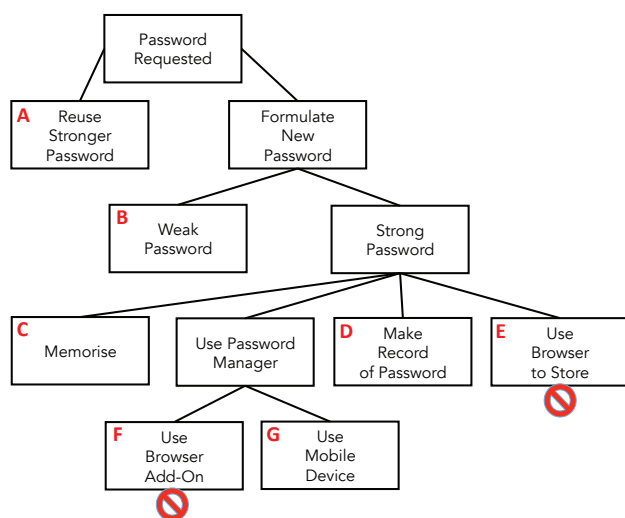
Password Requested

A Reuse Stronger Password

Formulate New Password

B Weak Password

Strong Password

C Memorise

Use Password Manager

D Make Record of Password

E Use Browser to Store

F Use Browser Add-On

G Use Mobile Device